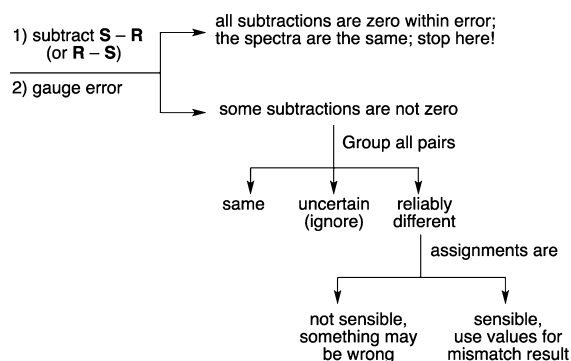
1) subtract **S** – **R** (or **R** – **S**)

2) gauge error

all subtractions are zero within error; the spectra are the same; stop here!

some subtractions are not zero

Group all pairs

same

uncertain (ignore)

reliably different

assignments are

not sensible, something may be wrong

sensible, use values for mismatch result